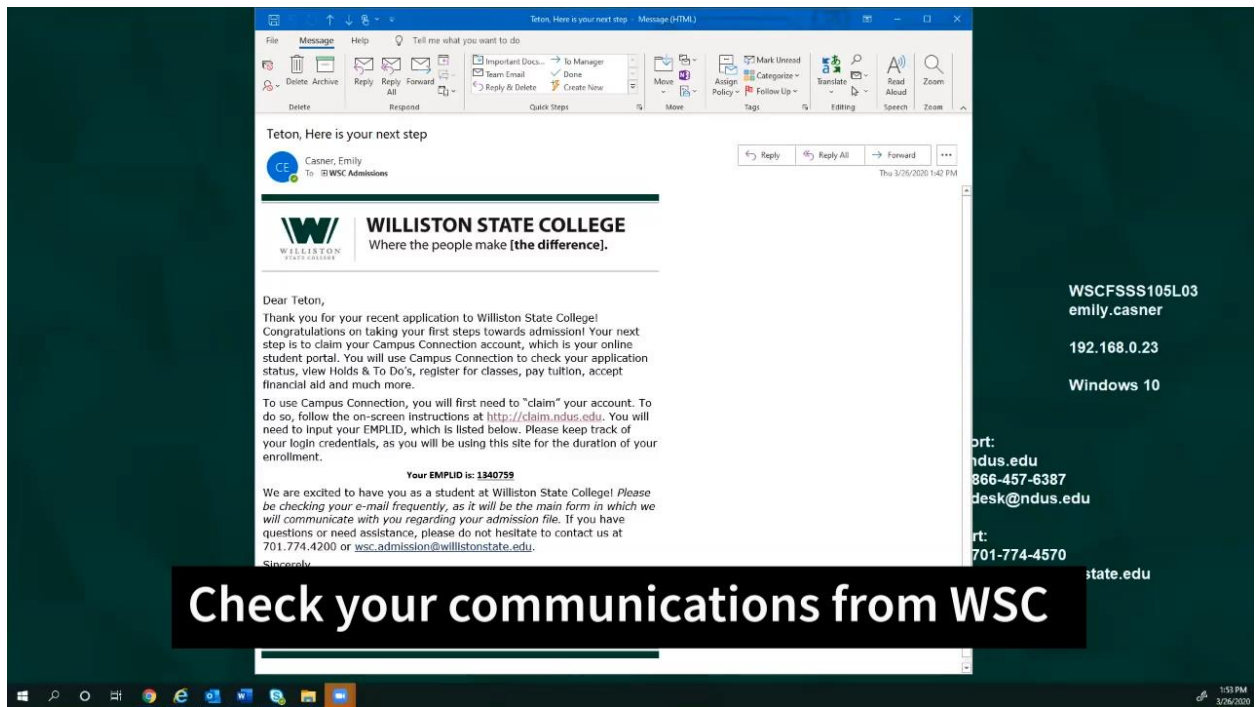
Teton, Here is your next step - Message (HTML)

File Message Help Tell me what you want to do

Delete Archive Reply Reply All Forward Important Docs... To Manager Team Email Done Reply & Delete Create New Move Assign Policy Mark Unread Categorize Follow Up Translate Read Aloud Zoom

Delete Respond Quick Steps Move Tags Editing Speech Zoom

Teton, Here is your next step

CE Casner, Emily
To WSC Admissions

Reply Reply All Forward ...
Thu 3/26/2020 1:42 PM

WILLISTON STATE COLLEGE
WILLISTON STATE COLLEGE
Where the people make [the difference].

Dear Teton,
Thank you for your recent application to Williston State College! Congratulations on taking your first steps towards admission! Your next step is to claim your Campus Connection account, which is your online student portal. You will use Campus Connection to check your application status, view Holds & To Do's, register for classes, pay tuition, accept financial aid and much more.

To use Campus Connection, you will first need to "claim" your account. To do so, follow the on-screen instructions at http://claim.ndus.edu. You will need to input your EMPLID, which is listed below. Please keep track of your login credentials, as you will be using this site for the duration of your enrollment.

Your EMPLID is: 1340759

We are excited to have you as a student at Williston State College! Please be checking your e-mail frequently, as it will be the main form in which we will communicate with you regarding your admission file. If you have questions or need assistance, please do not hesitate to contact us at 701.774.4200 or wsc.admission@willistonstate.edu.

Sincerely

WSCFSSS105L03
emily.casner

192.168.0.23

Windows 10

ort:
ndus.edu
866-457-6387
desk@ndus.edu

rt:
701-774-4570
state.edu

Check your communications from WSC

1:53 PM
3/26/2020